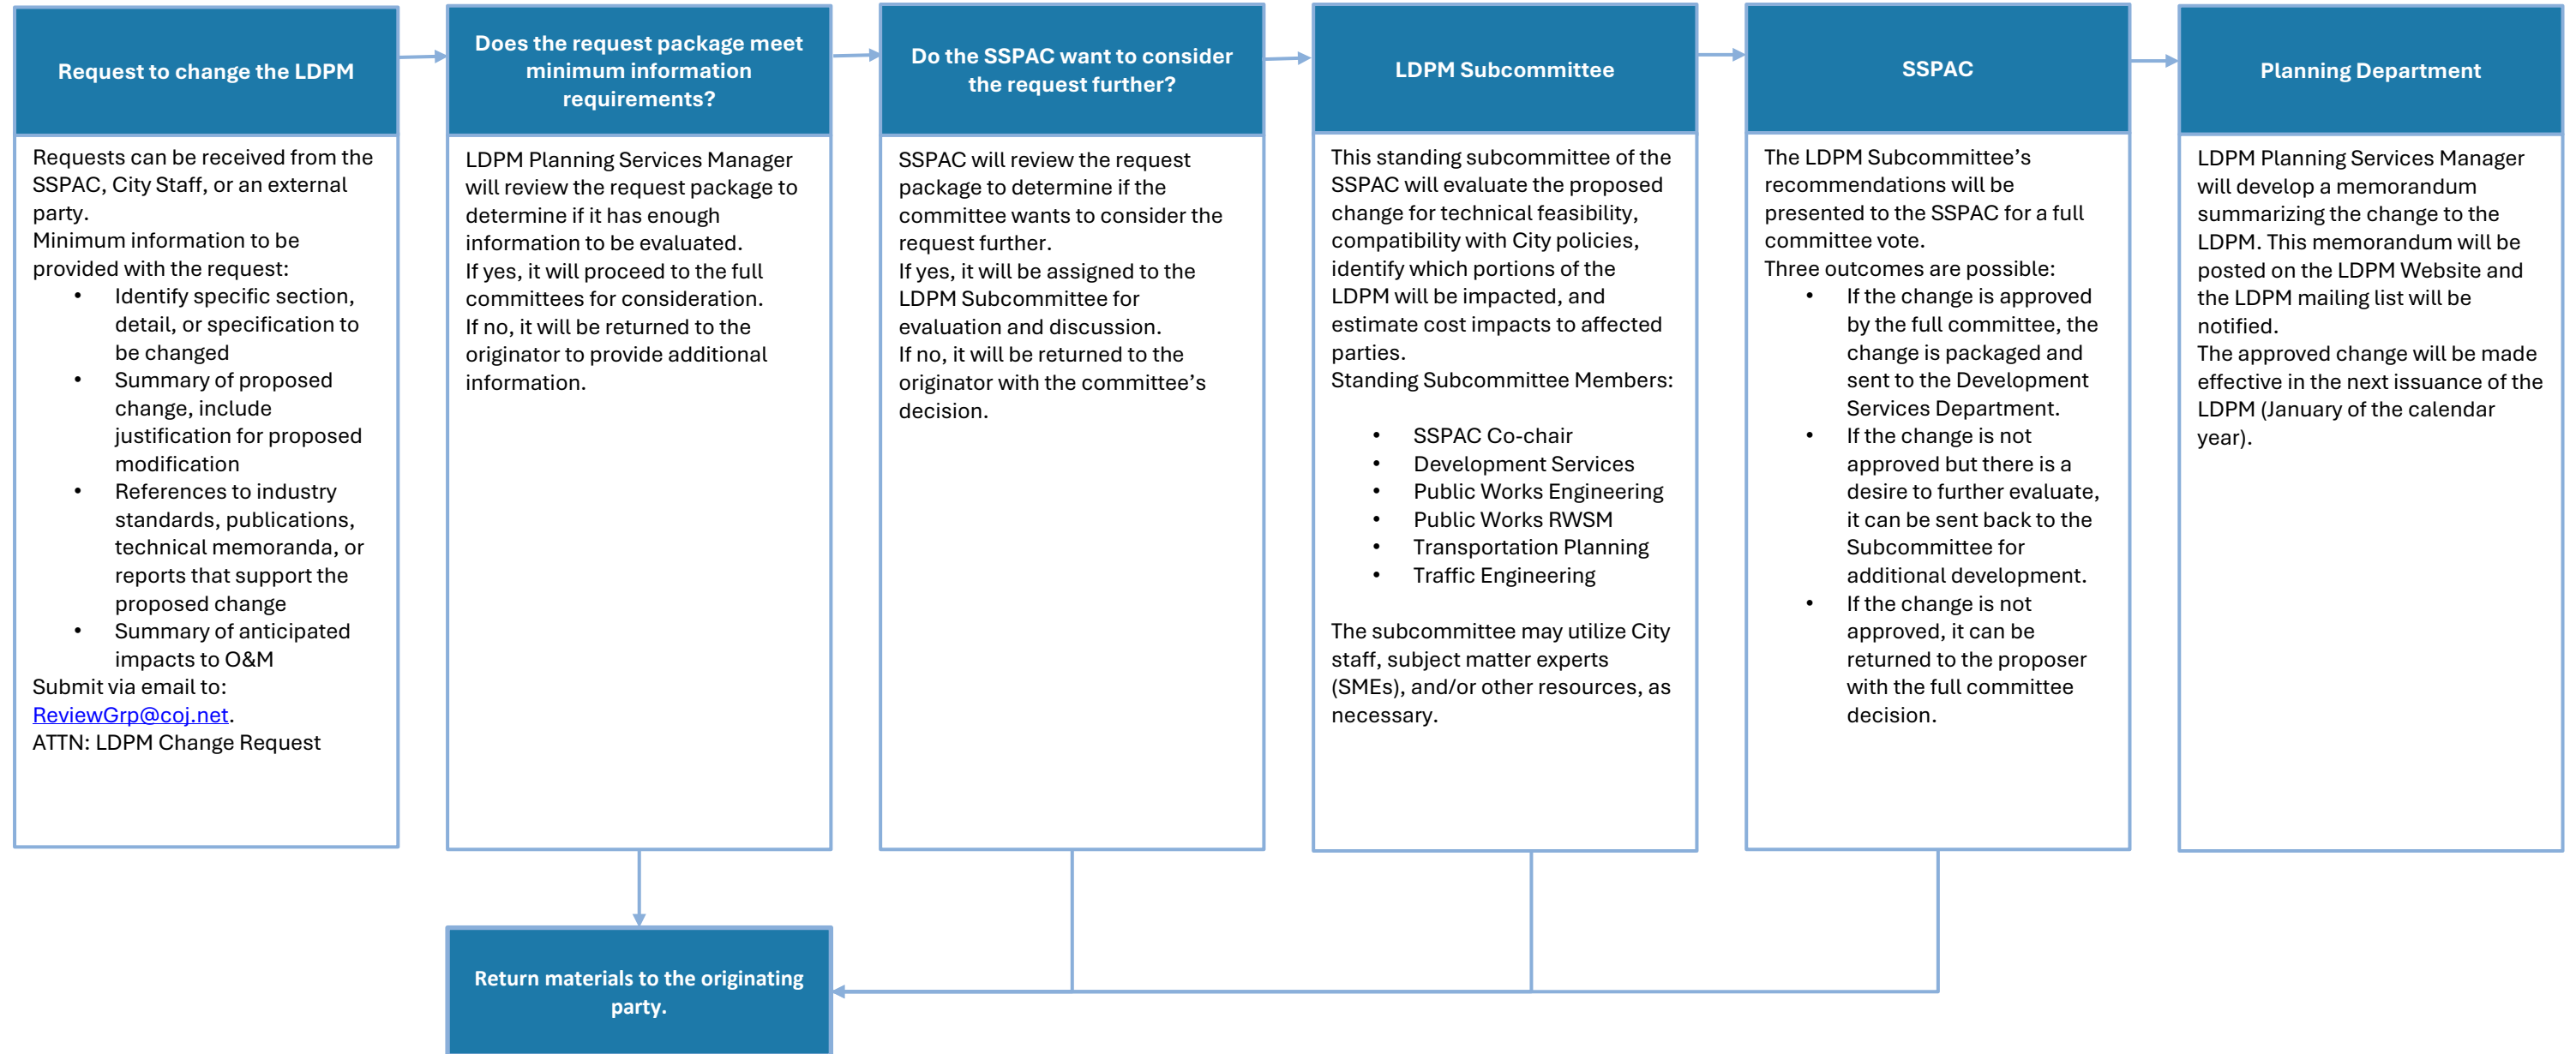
Request to change the LDPM

Requests can be received from the SSPAC, City Staff, or an external party.
Minimum information to be provided with the request:
- Identify specific section, detail, or specification to be changed
- Summary of proposed change, include justification for proposed modification
- References to industry standards, publications, technical memoranda, or reports that support the proposed change
- Summary of anticipated impacts to O&M

Submit via email to: ReviewGrp@coj.net.
ATTN: LDPM Change Request

Does the request package meet minimum information requirements?

LDPM Planning Services Manager will review the request package to determine if it has enough information to be evaluated.
If yes, it will proceed to the full committees for consideration.
If no, it will be returned to the originator to provide additional information.

Do the SSPAC want to consider the request further?

SSPAC will review the request package to determine if the committee wants to consider the request further.
If yes, it will be assigned to the LDPM Subcommittee for evaluation and discussion.
If no, it will be returned to the originator with the committee's decision.

LDPM Subcommittee

This standing subcommittee of the SSPAC will evaluate the proposed change for technical feasibility, compatibility with City policies, identify which portions of the LDPM will be impacted, and estimate cost impacts to affected parties.
Standing Subcommittee Members:
- SSPAC Co-chair
- Development Services
- Public Works Engineering
- Public Works RWSM
- Transportation Planning
- Traffic Engineering

The subcommittee may utilize City staff, subject matter experts (SMEs), and/or other resources, as necessary.

SSPAC

The LDPM Subcommittee's recommendations will be presented to the SSPAC for a full committee vote.
Three outcomes are possible:
- If the change is approved by the full committee, the change is packaged and sent to the Development Services Department.
- If the change is not approved but there is a desire to further evaluate, it can be sent back to the Subcommittee for additional development.
- If the change is not approved, it can be returned to the proposer with the full committee decision.

Planning Department

LDPM Planning Services Manager will develop a memorandum summarizing the change to the LDPM. This memorandum will be posted on the LDPM Website and the LDPM mailing list will be notified.
The approved change will be made effective in the next issuance of the LDPM (January of the calendar year).

Return materials to the originating party.